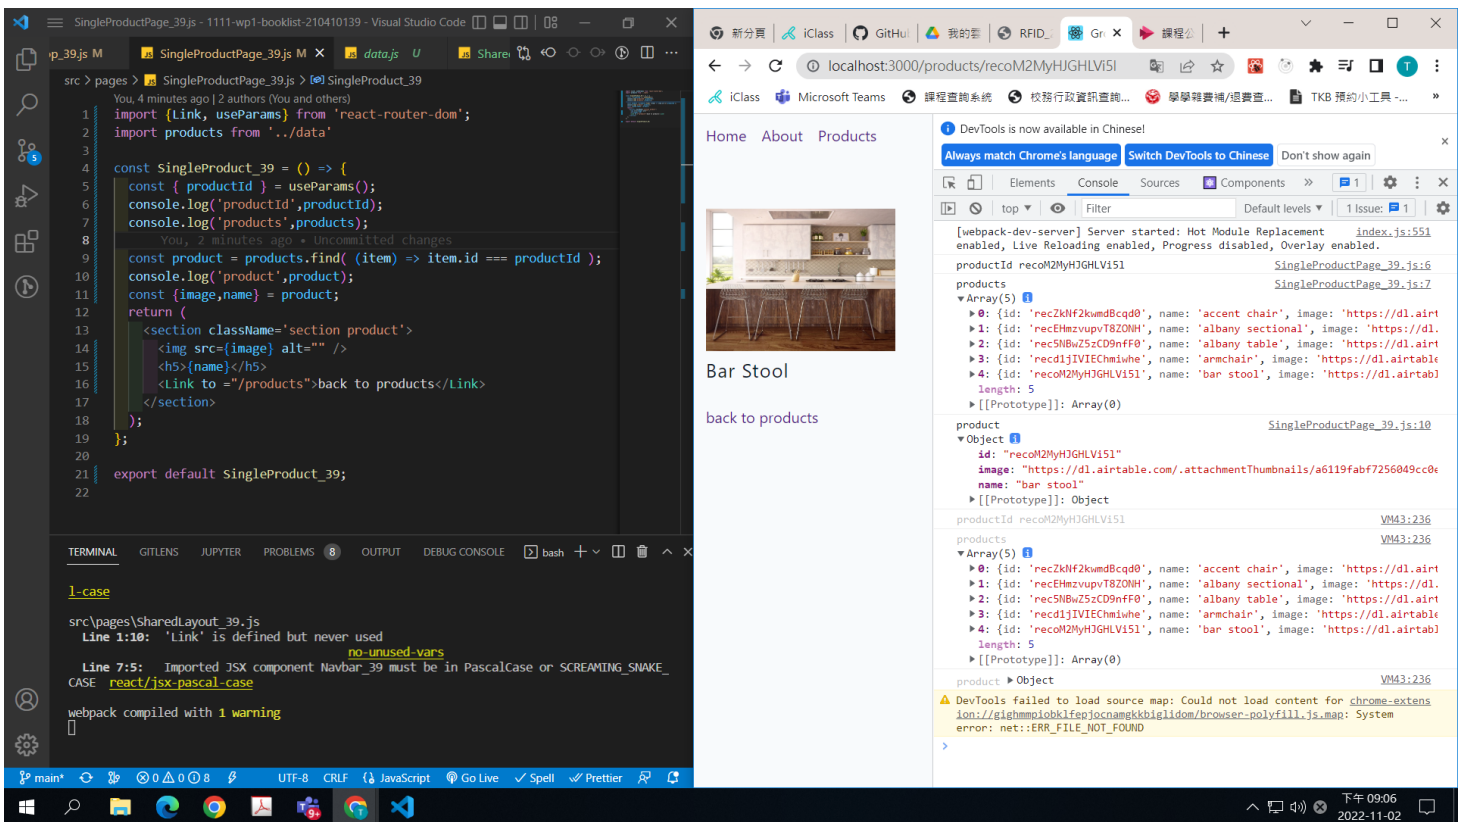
SingleProductPage_39.js - 1111-wp1-booklist-210410139 - Visual Studio Code

p_39.js M | SingleProductPage_39.js M × | data.js U | Share

src > pages > SingleProductPage_39.js > SingleProduct_39

You, 4 minutes ago | 2 authors (You and others)

```
1  import {Link, useParams} from 'react-router-dom';
2  import products from '../data'
3
4  const SingleProduct_39 = () => {
5    const { productId } = useParams();
6    console.log('productId',productId);
7    console.log('products',products);
8      You, 2 minutes ago • Uncommitted changes
9    const product = products.find( (item) => item.id === productId );
10   console.log('product',product);
11   const {image,name} = product;
12   return (
13     <section className='section product'>
14       <img src={image} alt="" />
15       <h5>{name}</h5>
16       <Link to ="/products">back to products</Link>
17     </section>
18   );
19 };
20
21 export default SingleProduct_39;
22
```

TERMINAL | GITLENS | JUPYTER | PROBLEMS 8 | OUTPUT | DEBUG CONSOLE | bash

l-case

src\pages\SharedLayout_39.js
  Line 1:10:  'Link' is defined but never used  no-unused-vars
  Line 7:5:   Imported JSX component Navbar_39 must be in PascalCase or SCREAMING_SNAKE_CASE  react/jsx-pascal-case

webpack compiled with 1 warning

main* | ⊗0 ⚠0 ⓘ8 | UTF-8 | CRLF | {} JavaScript | Go Live | ✓ Spell | ✓ Prettier

新分頁 | iClass | GitHu | 我的雲 | RFID_ | Gr × | 課程公

localhost:3000/products/recoM2MyHJGHLVi5l

iClass | Microsoft Teams | 課程查詢系統 | 校務行政資訊查詢... | 學雜費繳/退費查... | TKB 預約小工具 -...

Home About Products

Bar Stool

back to products

DevTools is now available in Chinese!
Always match Chrome's language | Switch DevTools to Chinese | Don't show again

Elements | Console | Sources | Components | 1
top ▼ | Filter | Default levels ▼ | 1 Issue: 1

[webpack-dev-server] Server started: Hot Module Replacement enabled, Live Reloading enabled, Progress disabled, Overlay enabled. index.js:551
productId recoM2MyHJGHLVi5l SingleProductPage_39.js:6
products SingleProductPage_39.js:7
▼Array(5)
▶0: {id: 'recZkNf2kwmdBcqd0', name: 'accent chair', image: 'https://dl.airt
▶1: {id: 'recEHmzvupvT8ZONH', name: 'albany sectional', image: 'https://dl.
▶2: {id: 'rec5NBwZ5zCD9nfF0', name: 'albany table', image: 'https://dl.airt
▶3: {id: 'recd1jIVIEChmiwhe', name: 'armchair', image: 'https://dl.airtable
▶4: {id: 'recoM2MyHJGHLVi5l', name: 'bar stool', image: 'https://dl.airtabl
length: 5
▶[[Prototype]]: Array(0)
product SingleProductPage_39.js:10
▼Object
id: "recoM2MyHJGHLVi5l"
image: "https://dl.airtable.com/.attachmentThumbnails/a6119fabf7256049cc0e
name: "bar stool"
▶[[Prototype]]: Object
productId recoM2MyHJGHLVi5l VM43:236
products VM43:236
▼Array(5)
▶0: {id: 'recZkNf2kwmdBcqd0', name: 'accent chair', image: 'https://dl.airt
▶1: {id: 'recEHmzvupvT8ZONH', name: 'albany sectional', image: 'https://dl.
▶2: {id: 'rec5NBwZ5zCD9nfF0', name: 'albany table', image: 'https://dl.airt
▶3: {id: 'recd1jIVIEChmiwhe', name: 'armchair', image: 'https://dl.airtable
▶4: {id: 'recoM2MyHJGHLVi5l', name: 'bar stool', image: 'https://dl.airtabl
length: 5
▶[[Prototype]]: Array(0)
product ▶Object VM43:236
DevTools failed to load source map: Could not load content for chrome-extension://gighmmpiobklfepjocnamgkkbiglidom/browser-polyfill.js.map: System error: net::ERR_FILE_NOT_FOUND

下午 09:06
2022-11-02